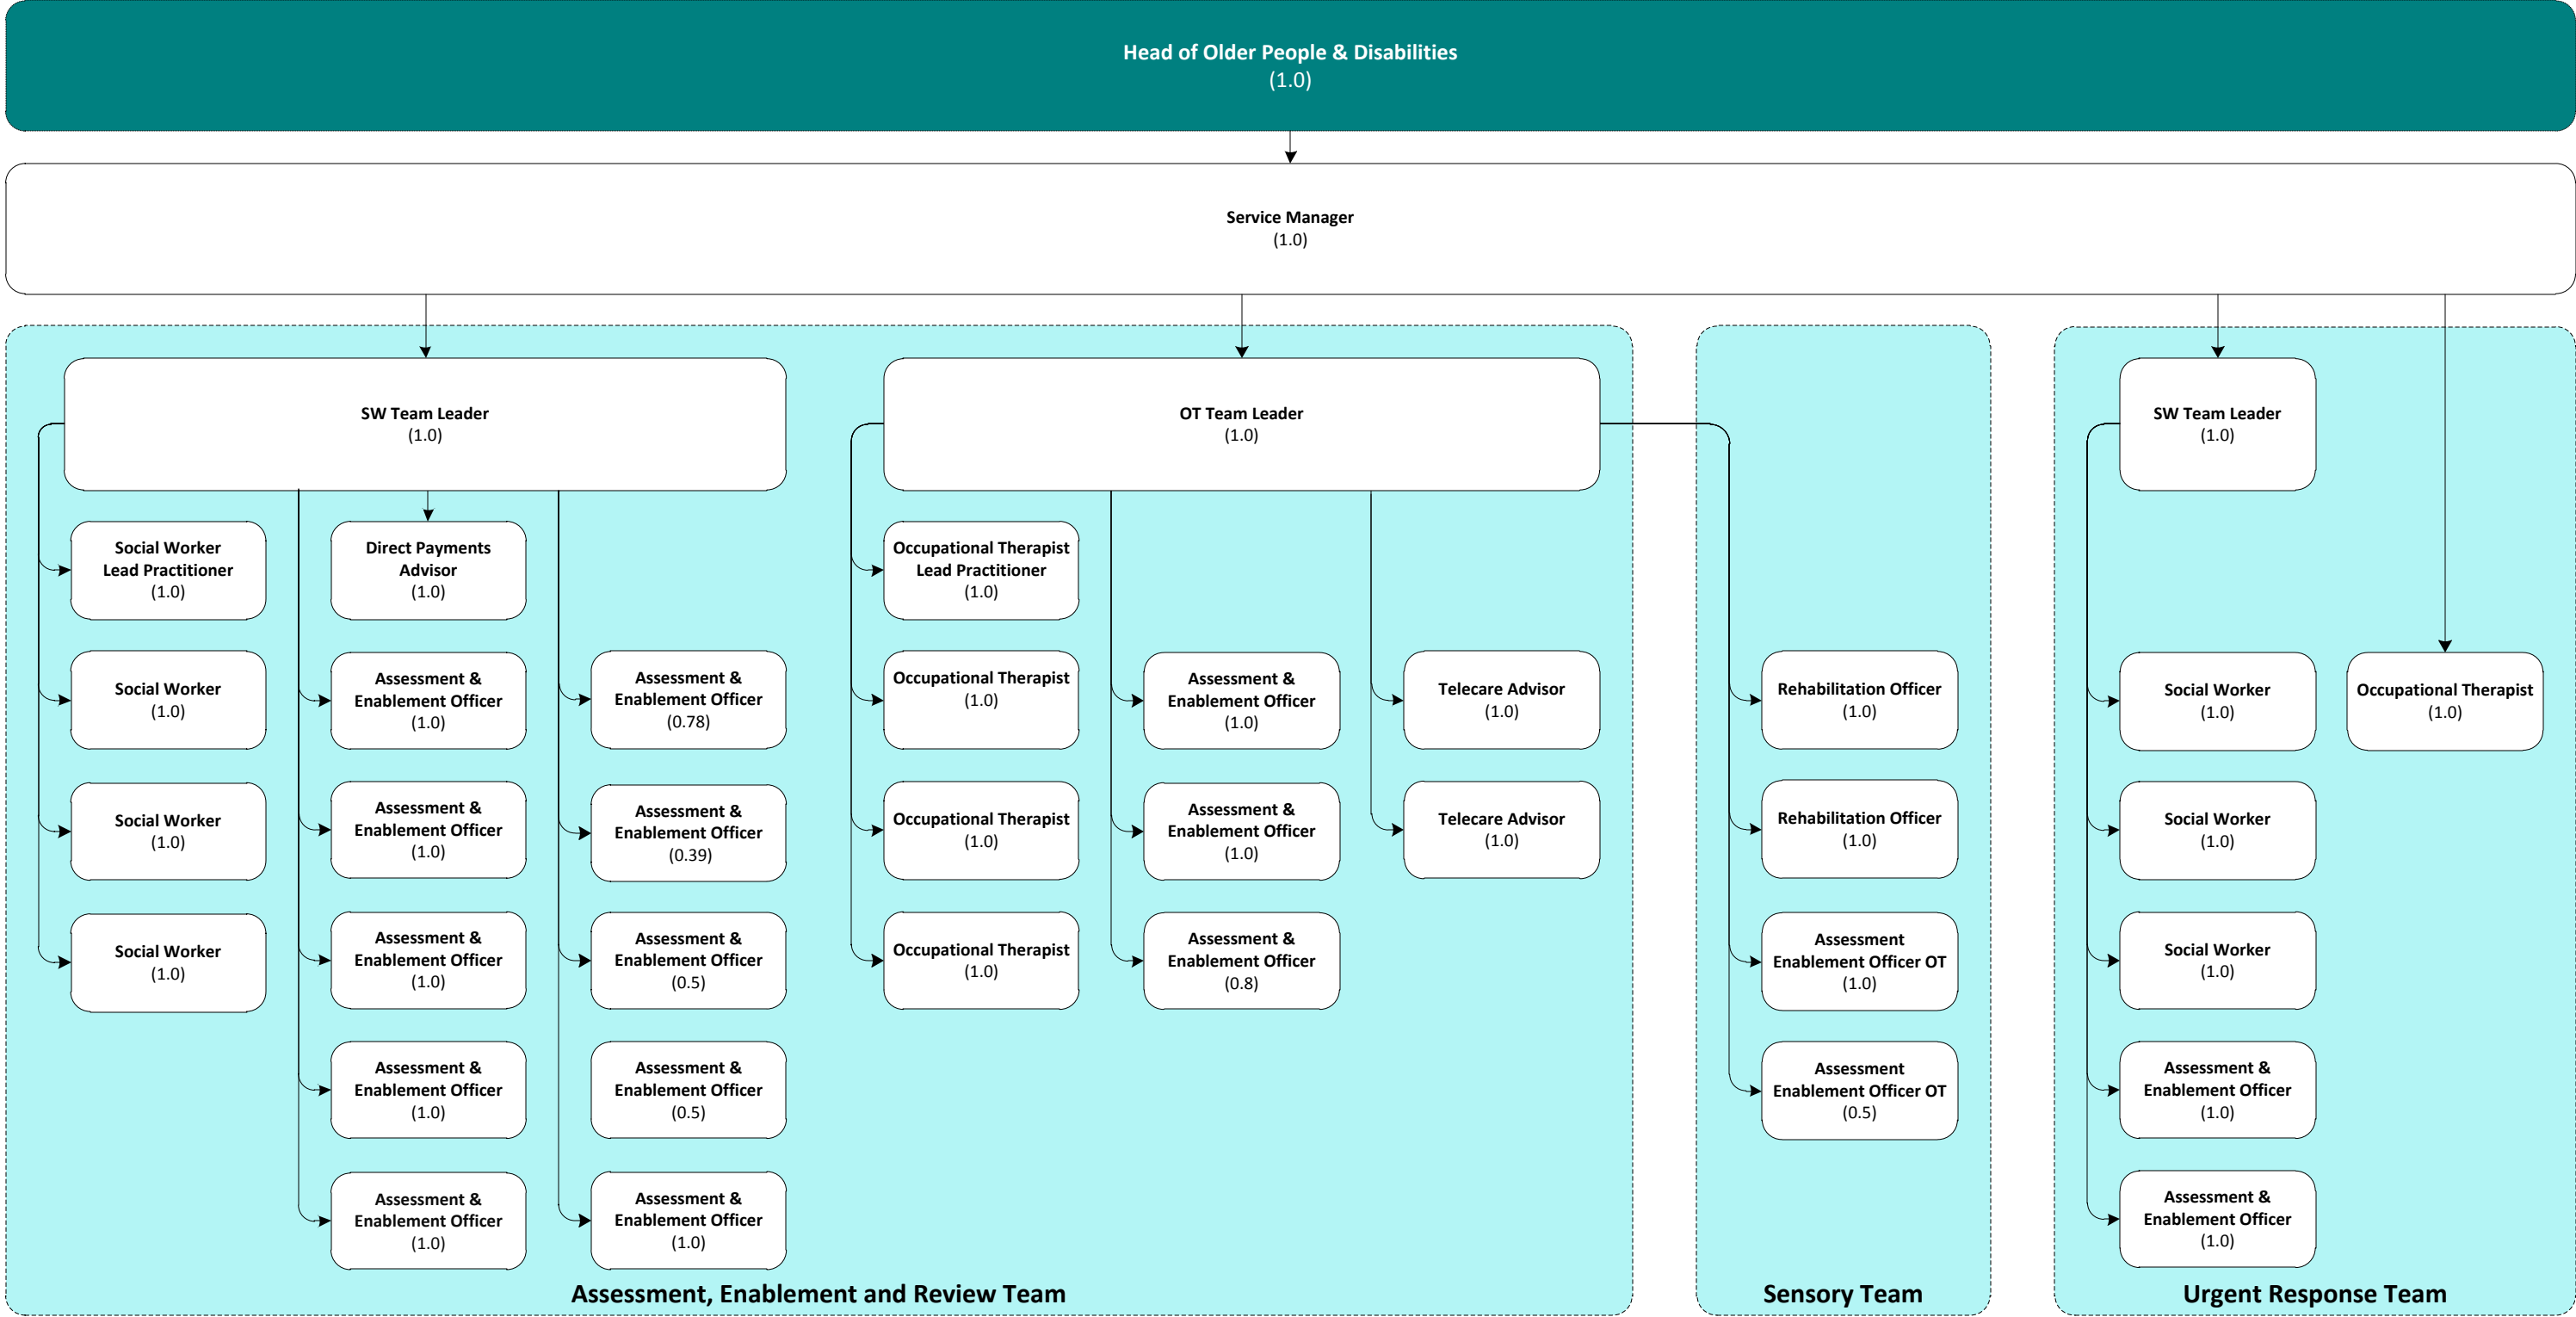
Head of Older People & Disabilities
(1.0)

Service Manager
(1.0)

SW Team Leader
(1.0)

OT Team Leader
(1.0)

SW Team Leader
(1.0)

Social Worker
Lead Practitioner
(1.0)

Direct Payments
Advisor
(1.0)

Occupational Therapist
Lead Practitioner
(1.0)

Social Worker
(1.0)

Assessment &
Enablement Officer
(1.0)

Assessment &
Enablement Officer
(0.78)

Occupational Therapist
(1.0)

Assessment &
Enablement Officer
(1.0)

Telecare Advisor
(1.0)

Rehabilitation Officer
(1.0)

Social Worker
(1.0)

Occupational Therapist
(1.0)

Social Worker
(1.0)

Assessment &
Enablement Officer
(1.0)

Assessment &
Enablement Officer
(0.39)

Occupational Therapist
(1.0)

Assessment &
Enablement Officer
(1.0)

Telecare Advisor
(1.0)

Rehabilitation Officer
(1.0)

Social Worker
(1.0)

Social Worker
(1.0)

Assessment &
Enablement Officer
(1.0)

Assessment &
Enablement Officer
(0.5)

Occupational Therapist
(1.0)

Assessment &
Enablement Officer
(0.8)

Assessment
Enablement Officer OT
(1.0)

Social Worker
(1.0)

Assessment &
Enablement Officer
(1.0)

Assessment &
Enablement Officer
(0.5)

Assessment
Enablement Officer OT
(0.5)

Assessment &
Enablement Officer
(1.0)

Assessment &
Enablement Officer
(1.0)

Assessment &
Enablement Officer
(1.0)

Assessment &
Enablement Officer
(1.0)

Assessment, Enablement and Review Team

Sensory Team

Urgent Response Team